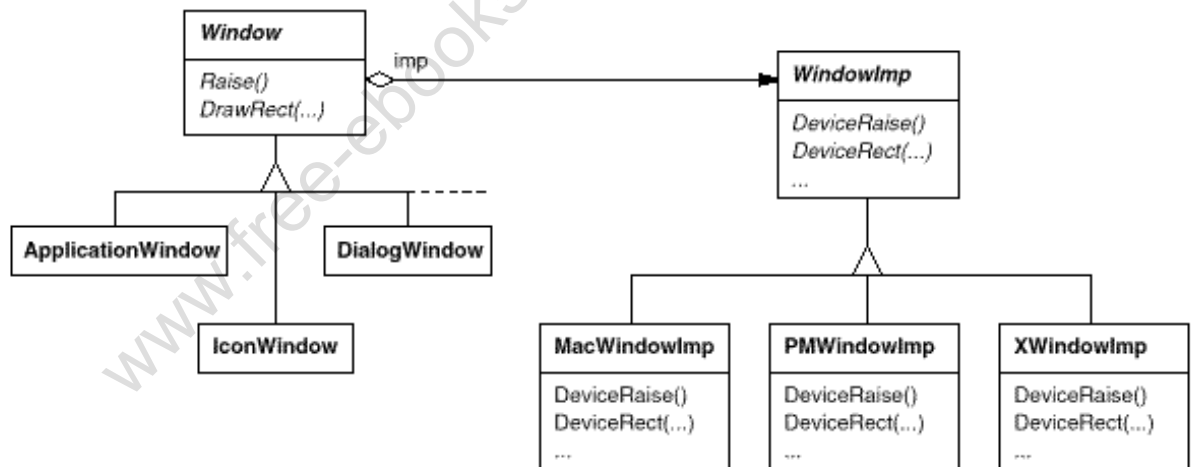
Window

Raise()
DrawRect(...)

imp

WindowImp

DeviceRaise()
DeviceRect(...)
...

ApplicationWindow

DialogWindow

IconWindow

MacWindowImp

DeviceRaise()
DeviceRect(...)
...

PMWindowImp

DeviceRaise()
DeviceRect(...)
...

XWindowImp

DeviceRaise()
DeviceRect(...)
...

www.free-ebooks